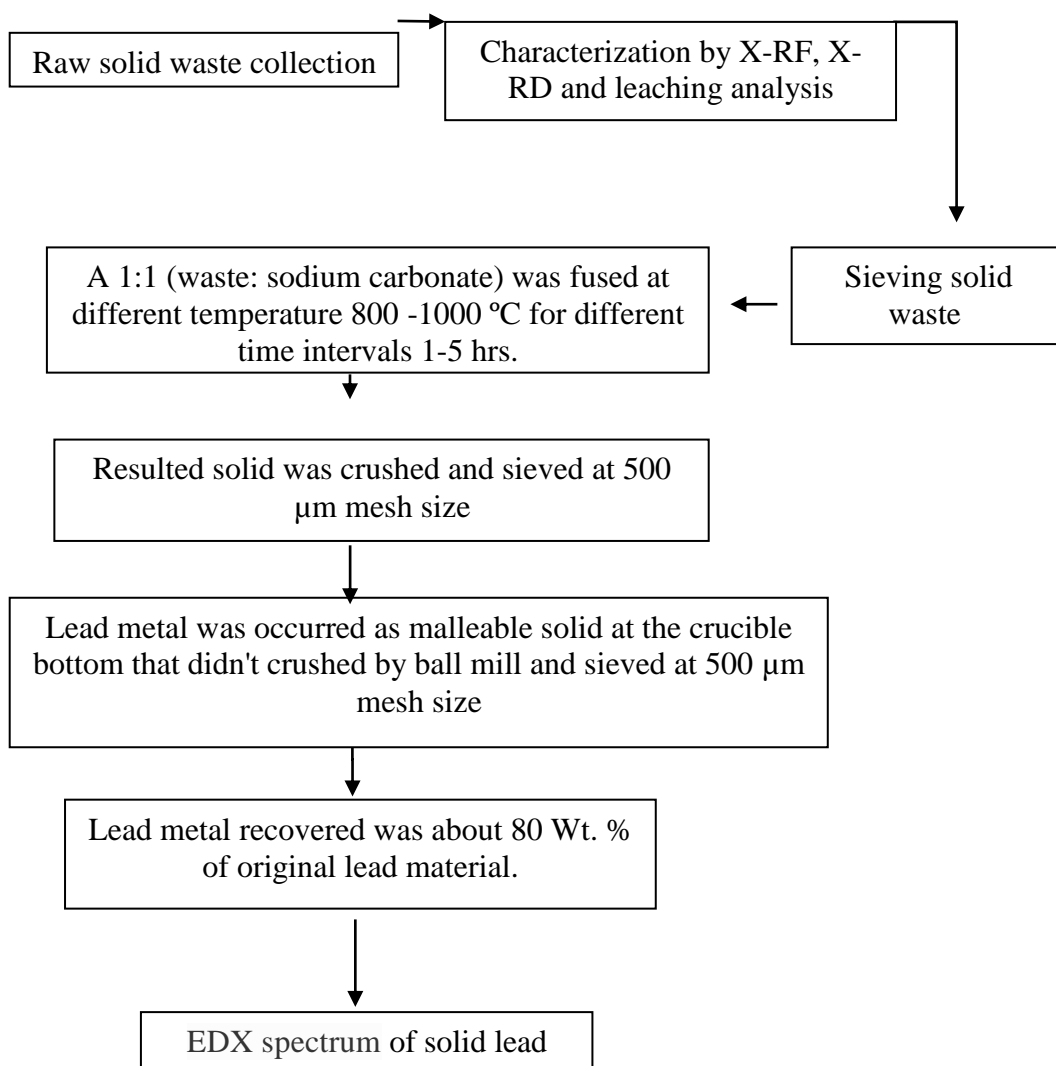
Raw solid waste collection

Characterization by X-RF, X-RD and leaching analysis

Sieving solid waste

A 1:1 (waste: sodium carbonate) was fused at different temperature 800 -1000 ºC for different time intervals 1-5 hrs.

Resulted solid was crushed and sieved at 500 µm mesh size

Lead metal was occurred as malleable solid at the crucible bottom that didn't crushed by ball mill and sieved at 500 µm mesh size

Lead metal recovered was about 80 Wt. % of original lead material.

EDX spectrum of solid lead